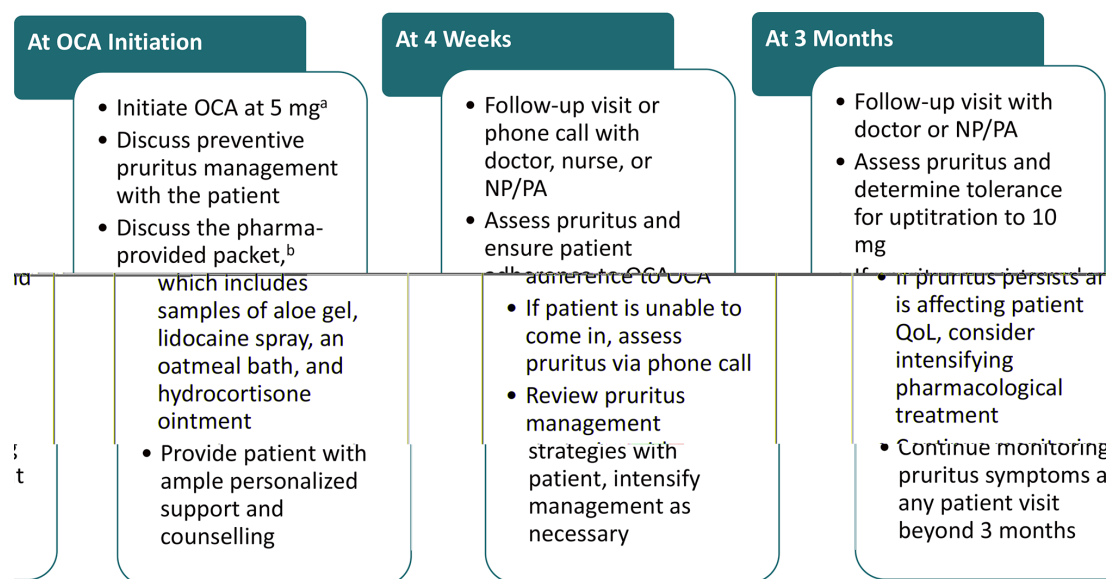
At OCA Initiation

- Initiate OCA at 5 mg$^{a}$
- Discuss preventive pruritus management with the patient
- Discuss the pharma-provided packet,$^{b}$ which includes samples of aloe gel, lidocaine spray, an oatmeal bath, and hydrocortisone ointment
- Provide patient with ample personalized support and counselling

At 4 Weeks

- Follow-up visit or phone call with doctor, nurse, or NP/PA
- Assess pruritus and ensure patient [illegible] adherence to OCA
- If patient is unable to come in, assess pruritus via phone call
- Review pruritus management strategies with patient, intensify management as necessary

At 3 Months

- Follow-up visit with doctor or NP/PA
- Assess pruritus and determine tolerance for uptitration to 10 mg
- If pruritus persists a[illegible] is affecting patient QoL, consider intensifying pharmacological treatment
- Continue monitoring pruritus symptoms a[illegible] any patient visit beyond 3 months

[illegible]d
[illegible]
t